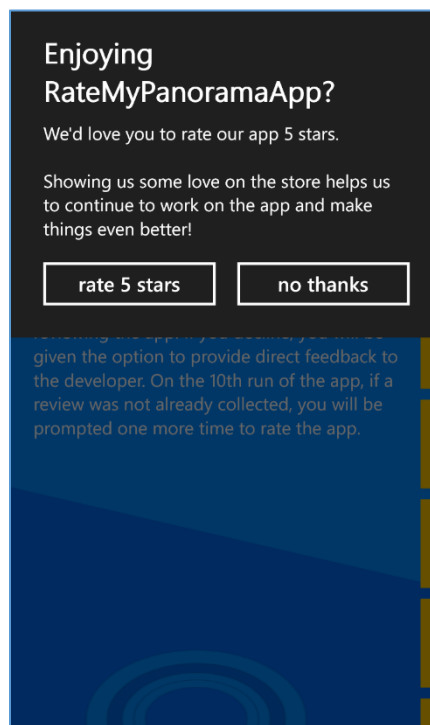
Enjoying RateMyPanoramaApp?

We'd love you to rate our app 5 stars.

Showing us some love on the store helps us to continue to work on the app and make things even better!

rate 5 stars

no thanks

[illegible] given the option to provide direct feedback to the developer. On the 10th run of the app, if a review was not already collected, you will be prompted one more time to rate the app.